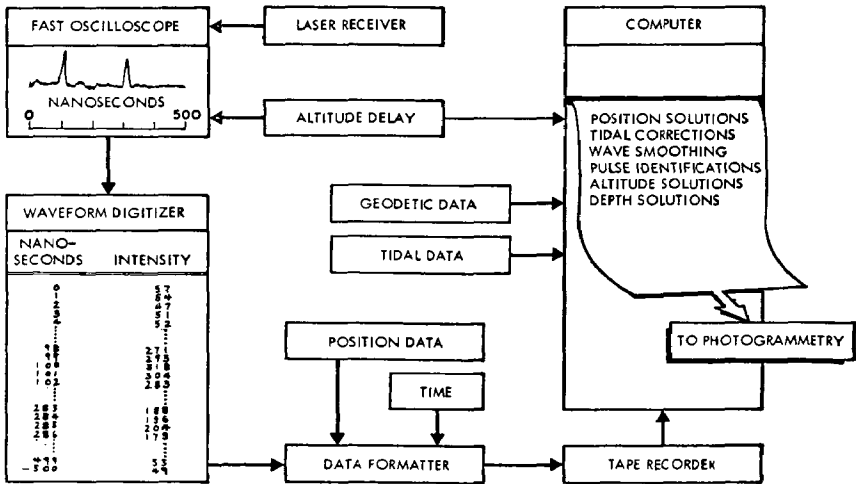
FAST OSCILLOSCOPE

LASER RECEIVER

COMPUTER

NANOSECONDS

0 500

ALTITUDE DELAY

POSITION SOLUTIONS
TIDAL CORRECTIONS
WAVE SMOOTHING
PULSE IDENTIFICATIONS
ALTITUDE SOLUTIONS
DEPTH SOLUTIONS

WAVEFORM DIGITIZER

GEODETIC DATA

NANO-SECONDS INTENSITY

TIDAL DATA

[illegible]

TO PHOTOGRAMMETRY

POSITION DATA

TIME

DATA FORMATTER

TAPE RECORDER